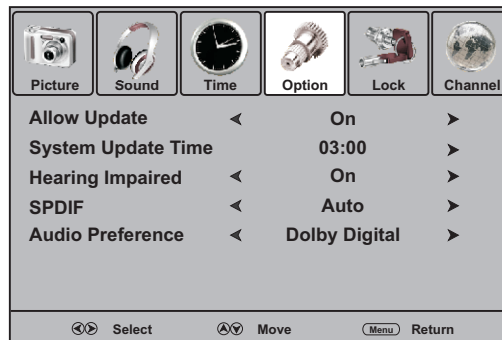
Picture Sound Time Option Lock Channel

| | | | |
|---|---|---|---|
| Allow Update | ◄ | On | ► |
| System Update Time | | 03:00 | ► |
| Hearing Impaired | ◄ | On | ► |
| SPDIF | ◄ | Auto | ► |
| Audio Preference | ◄ | Dolby Digital | ► |

Select Move Menu Return